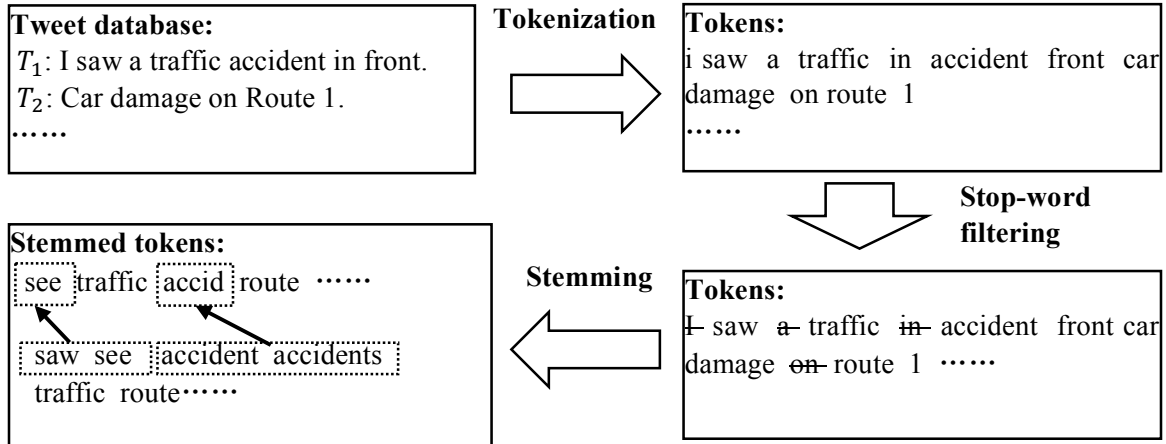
**Tweet database:**
$T_1$: I saw a traffic accident in front.
$T_2$: Car damage on Route 1.
……

**Tokenization**

**Tokens:**
i saw a traffic in accident front car damage on route 1
……

**Stop-word filtering**

**Tokens:**
I saw a traffic in accident front car damage on route 1 ……

**Stemming**

**Stemmed tokens:**
see traffic accid route ……

saw see accident accidents
traffic route……